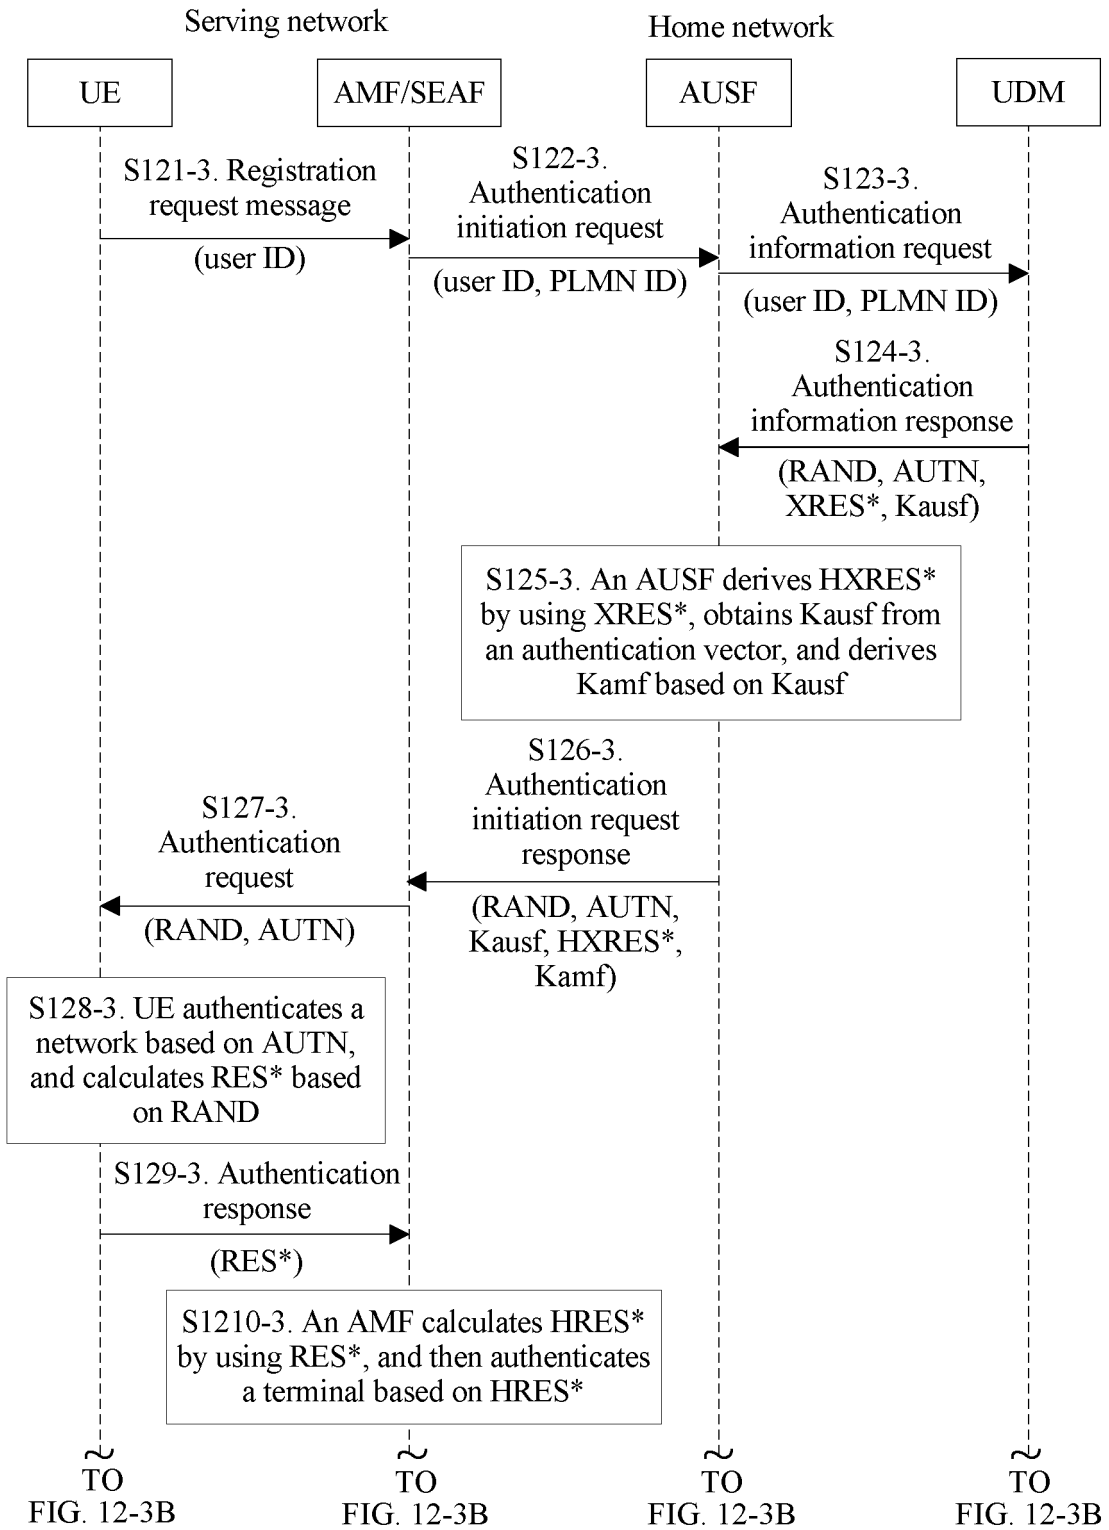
Serving network

Home network

UE

AMF/SEAF

AUSF

UDM

S121-3. Registration request message

(user ID)

S122-3. Authentication initiation request

(user ID, PLMN ID)

S123-3. Authentication information request

(user ID, PLMN ID)

S124-3. Authentication information response

(RAND, AUTN, XRES*, Kausf)

S125-3. An AUSF derives HXRES* by using XRES*, obtains Kausf from an authentication vector, and derives Kamf based on Kausf

S126-3. Authentication initiation request response

(RAND, AUTN, Kausf, HXRES*, Kamf)

S127-3. Authentication request

(RAND, AUTN)

S128-3. UE authenticates a network based on AUTN, and calculates RES* based on RAND

S129-3. Authentication response

(RES*)

S1210-3. An AMF calculates HRES* by using RES*, and then authenticates a terminal based on HRES*

TO FIG. 12-3B

TO FIG. 12-3B

TO FIG. 12-3B

TO FIG. 12-3B